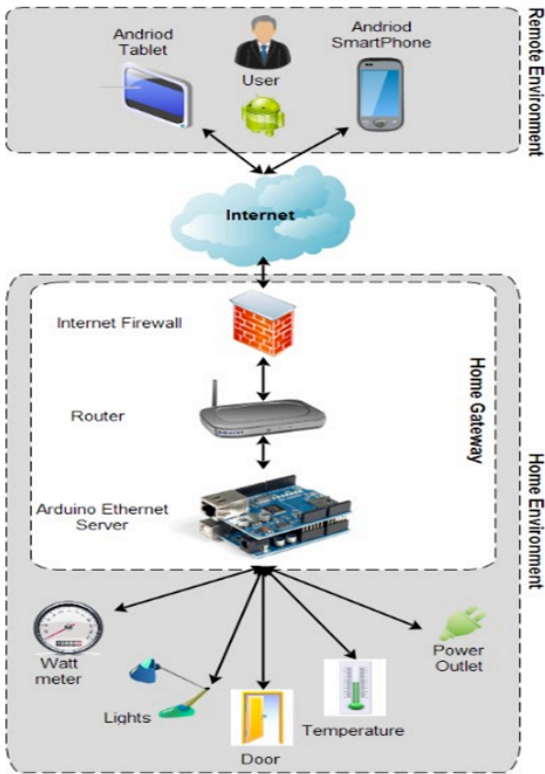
Remote Environment

Andriod Tablet

User

Andriod SmartPhone

Internet

Home Gateway

Internet Firewall

Router

Arduino Ethernet Server

Home Environment

Watt meter

Lights

Door

Temperature

Power Outlet